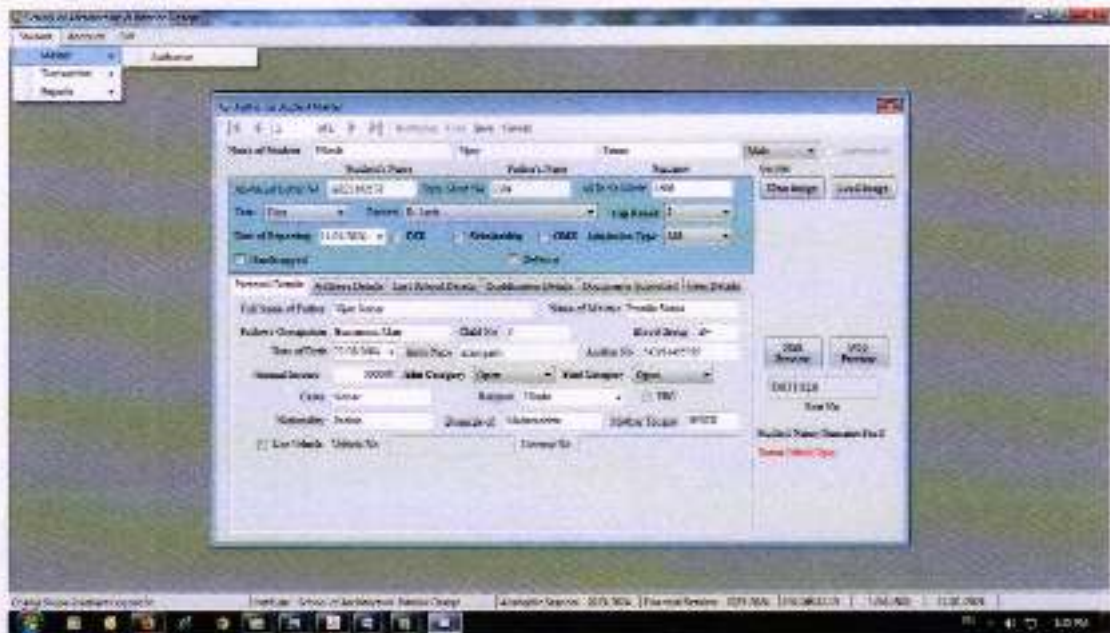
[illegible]

Student Accounts Exit

Master Transaction Reports

Admission

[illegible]

Name of Student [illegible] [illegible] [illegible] Male

Student's Name Father's Name Surname

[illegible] Clear Image Load Image

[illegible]

Gen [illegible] Category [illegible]

Date of Admission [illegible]

Handicapped Defence

Personal Details Address Details Last School Details Qualification Details Documents Submitted Other Details

Full Name of Father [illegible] Name of Mother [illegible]

Fathers Occupation Business Man Child No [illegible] Blood Group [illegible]

Date of Birth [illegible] Birth Place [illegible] Aadhar No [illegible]

Annual Income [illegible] Adm Category Open Real Category Open

Caste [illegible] Religion Hindu

Nationality Indian Domicile of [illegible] Mother Tongue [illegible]

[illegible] Website No License No

Still Preview Video Preview

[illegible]

Roll No

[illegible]

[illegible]

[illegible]